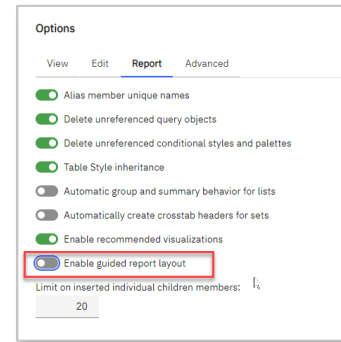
Options

View Edit Report Advanced

Alias member unique names

Delete unreferenced query objects

Delete unreferenced conditional styles and palettes

Table Style inheritance

Automatic group and summary behavior for lists

Automatically create crosstab headers for sets

Enable recommended visualizations

Enable guided report layout

Limit on inserted individual children members:

20